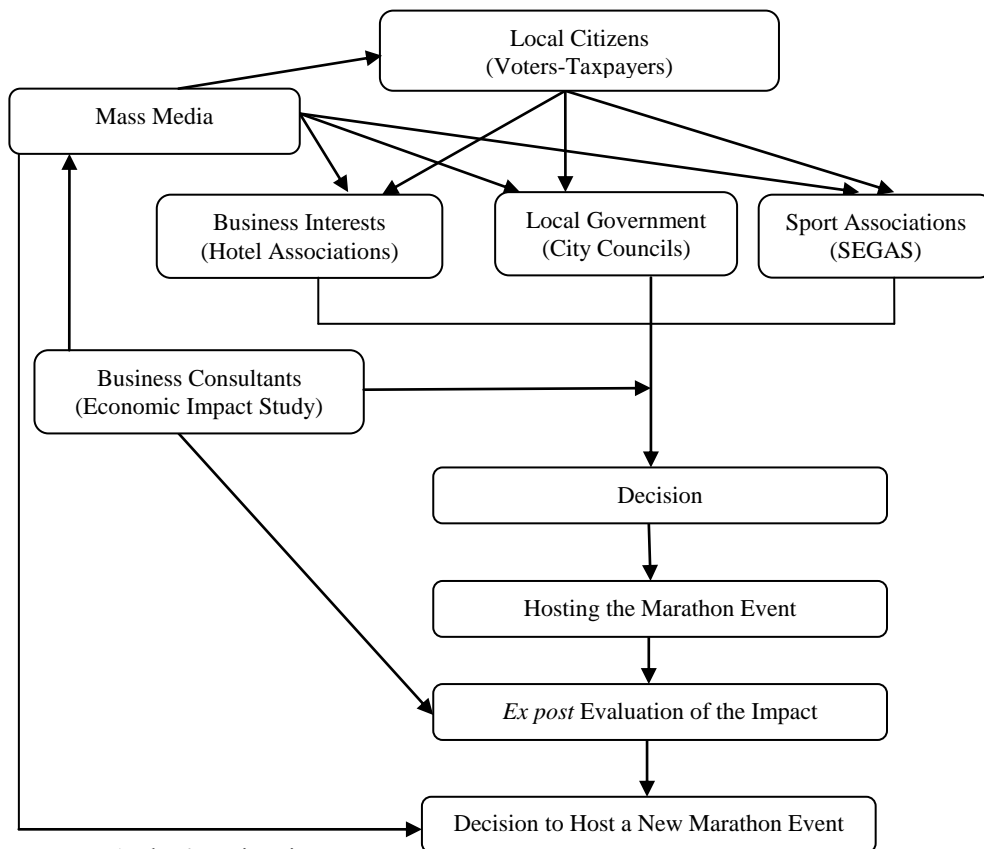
Local Citizens
(Voters-Taxpayers)

Mass Media

Business Interests
(Hotel Associations)

Local Government
(City Councils)

Sport Associations
(SEGAS)

Business Consultants
(Economic Impact Study)

Decision

Hosting the Marathon Event

Ex post Evaluation of the Impact

Decision to Host a New Marathon Event